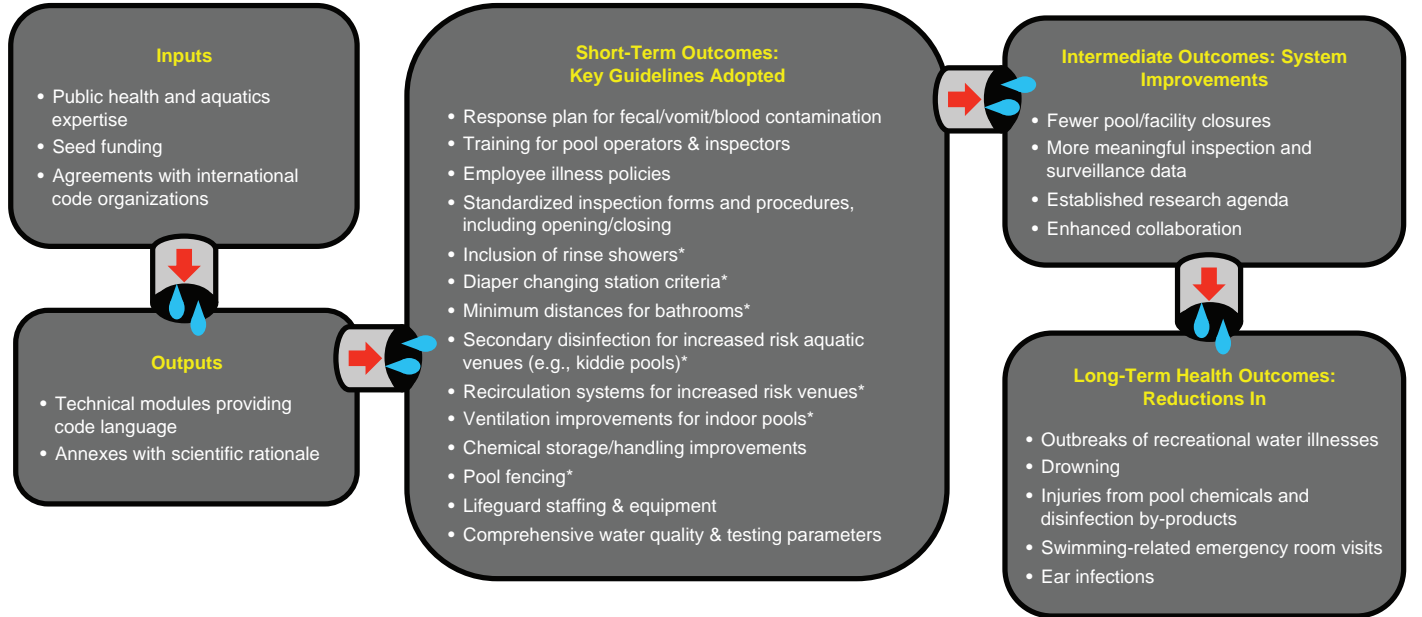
Inputs

- Public health and aquatics expertise
- Seed funding
- Agreements with international code organizations

Outputs

- Technical modules providing code language
- Annexes with scientific rationale

Short-Term Outcomes: Key Guidelines Adopted

- Response plan for fecal/vomit/blood contamination
- Training for pool operators & inspectors
- Employee illness policies
- Standardized inspection forms and procedures, including opening/closing
- Inclusion of rinse showers*
- Diaper changing station criteria*
- Minimum distances for bathrooms*
- Secondary disinfection for increased risk aquatic venues (e.g., kiddie pools)*
- Recirculation systems for increased risk venues*
- Ventilation improvements for indoor pools*
- Chemical storage/handling improvements
- Pool fencing*
- Lifeguard staffing & equipment
- Comprehensive water quality & testing parameters

Intermediate Outcomes: System Improvements

- Fewer pool/facility closures
- More meaningful inspection and surveillance data
- Established research agenda
- Enhanced collaboration

Long-Term Health Outcomes: Reductions In

- Outbreaks of recreational water illnesses
- Drowning
- Injuries from pool chemicals and disinfection by-products
- Swimming-related emergency room visits
- Ear infections